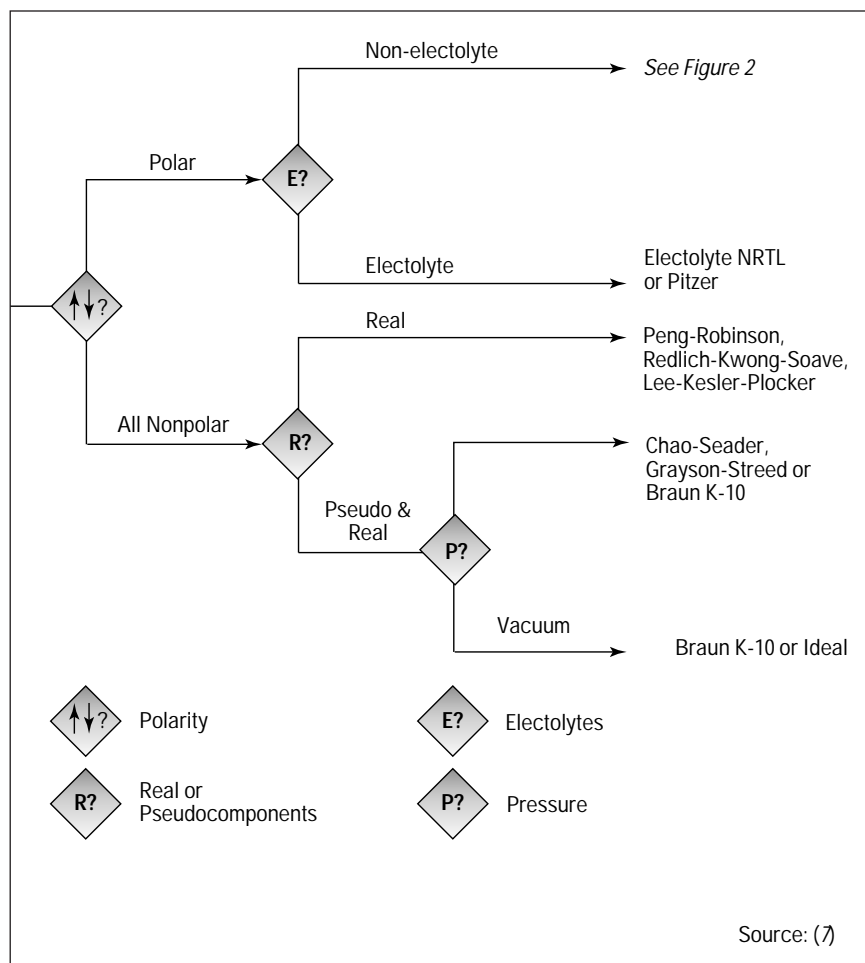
Non-electrolyte

See Figure 2

Polar

E?

Electrolyte

Electrolyte NRTL or Pitzer

↑↓?

Real

Peng-Robinson, Redlich-Kwong-Soave, Lee-Kesler-Plocker

All Nonpolar

R?

Chao-Seader, Grayson-Streed or Braun K-10

Pseudo & Real

P?

Vacuum

Braun K-10 or Ideal

↑↓? Polarity

E? Electrolytes

R? Real or Pseudocomponents

P? Pressure

Source: (7)